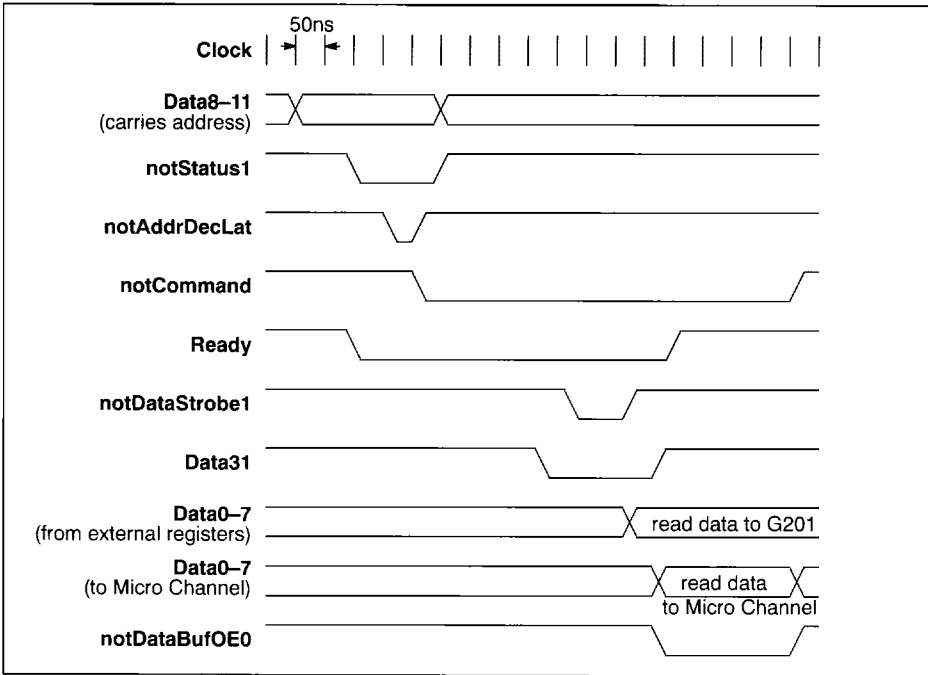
50ns
Clock

Data8–11
(carries address)

notStatus1

notAddrDecLat

notCommand

Ready

notDataStrobe1

Data31

Data0–7
(from external registers)

read data to G201

Data0–7
(to Micro Channel)

read data
to Micro Channel

notDataBufOE0